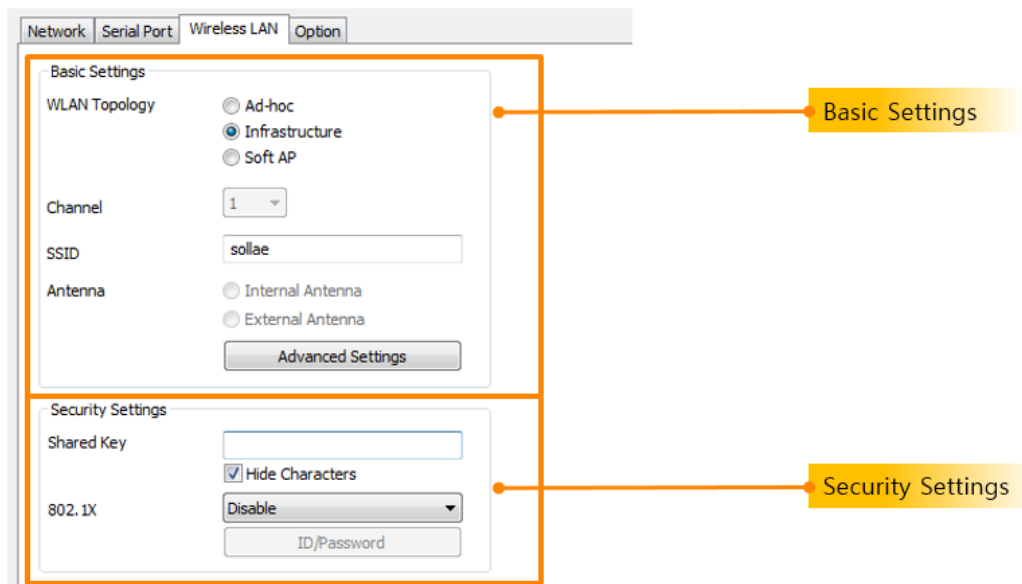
Network | Serial Port | Wireless LAN | Option

Basic Settings

WLAN Topology
Ad-hoc
Infrastructure
Soft AP

Channel
1

SSID
sollae

Antenna
Internal Antenna
External Antenna

Advanced Settings

Security Settings

Shared Key

Hide Characters

802.1X
Disable

ID/Password

Basic Settings

Security Settings